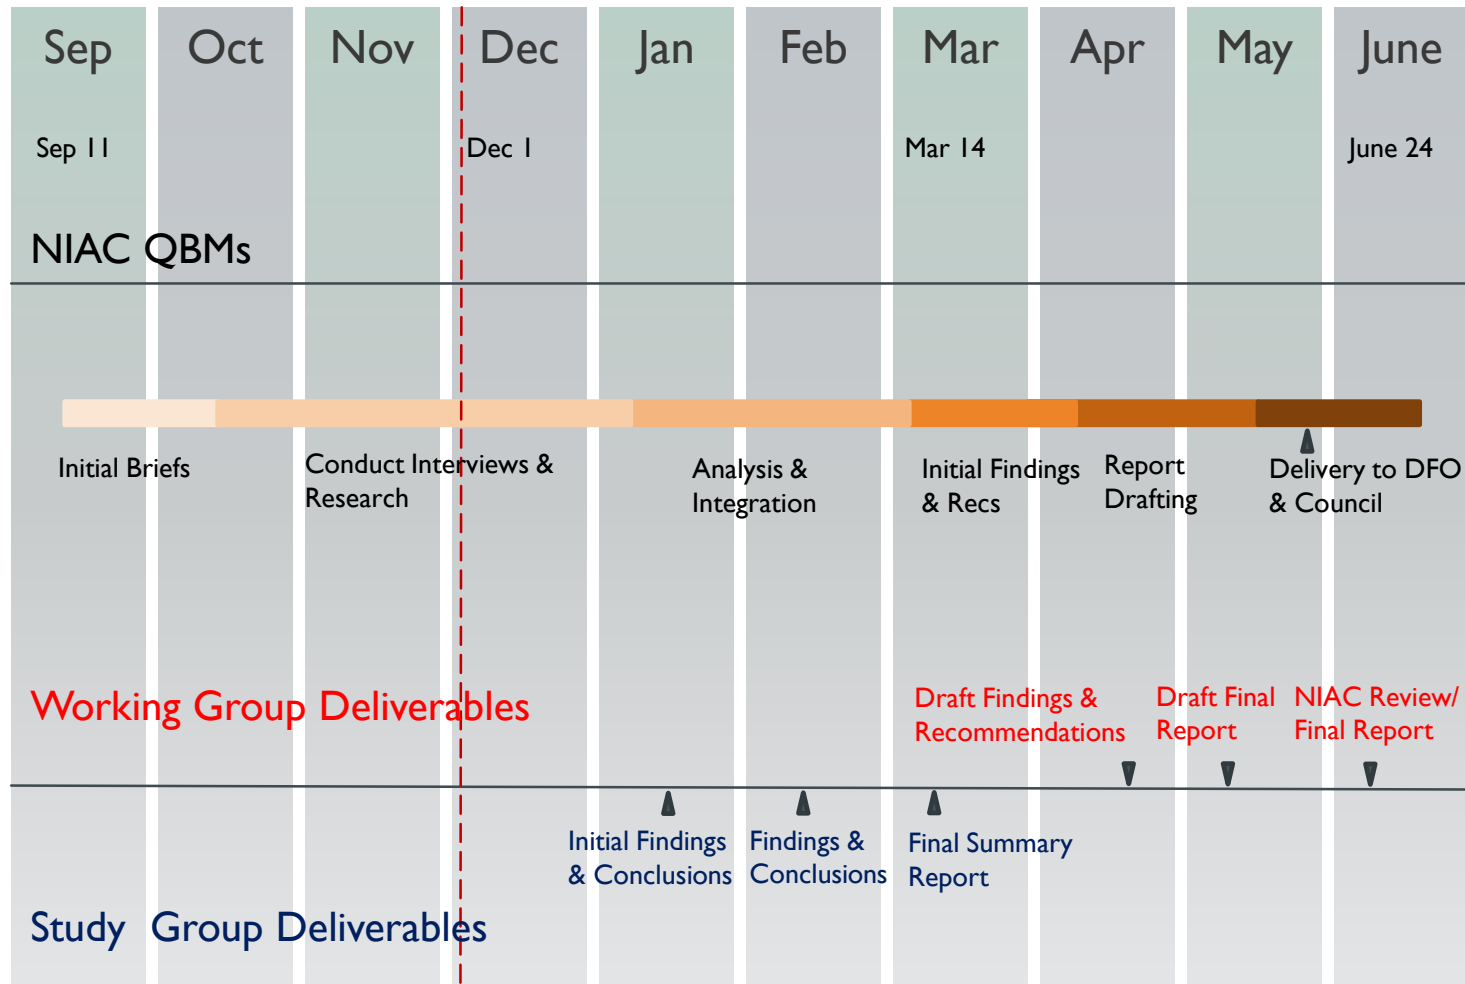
Sep Oct Nov Dec Jan Feb Mar Apr May June

Sep 11 Dec 1 Mar 14 June 24

NIAC QBMs

Initial Briefs

Conduct Interviews & Research

Analysis & Integration

Initial Findings & Recs

Report Drafting

Delivery to DFO & Council

Working Group Deliverables

Draft Findings & Recommendations

Draft Final Report

NIAC Review/ Final Report

Initial Findings & Conclusions

Findings & Conclusions

Final Summary Report

Study Group Deliverables